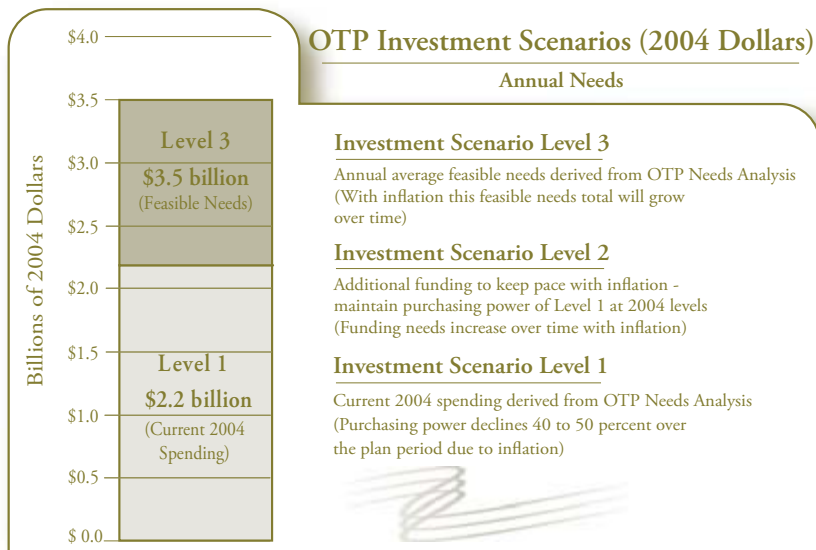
OTP Investment Scenarios (2004 Dollars)

Annual Needs

Billions of 2004 Dollars

$4.0
$3.5
$3.0
$2.5
$2.0
$1.5
$1.0
$0.5
$ 0.0

Level 3
$3.5 billion
(Feasible Needs)

Level 1
$2.2 billion
(Current 2004 Spending)

Investment Scenario Level 3

Annual average feasible needs derived from OTP Needs Analysis (With inflation this feasible needs total will grow over time)

Investment Scenario Level 2

Additional funding to keep pace with inflation - maintain purchasing power of Level 1 at 2004 levels (Funding needs increase over time with inflation)

Investment Scenario Level 1

Current 2004 spending derived from OTP Needs Analysis (Purchasing power declines 40 to 50 percent over the plan period due to inflation)